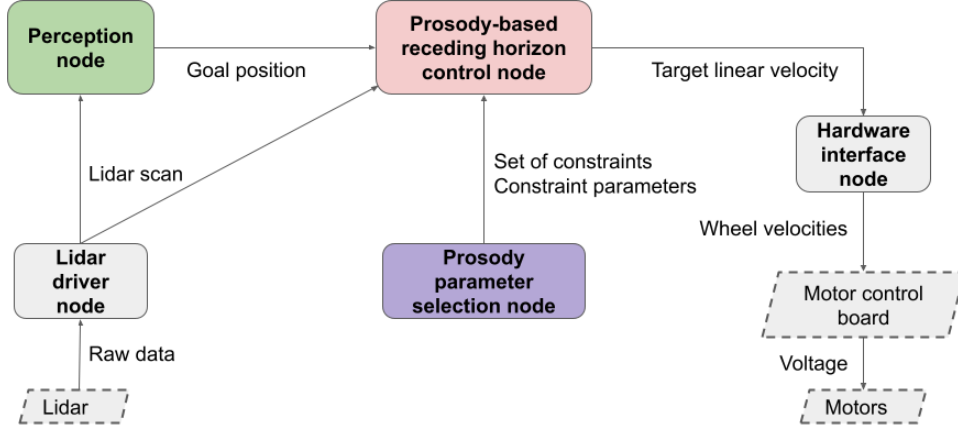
Perception node

Goal position

Prosody-based receding horizon control node

Target linear velocity

Hardware interface node

Lidar scan

Set of constraints
Constraint parameters

Wheel velocities

Lidar driver node

Prosody parameter selection node

Motor control board

Raw data

Voltage

Lidar

Motors